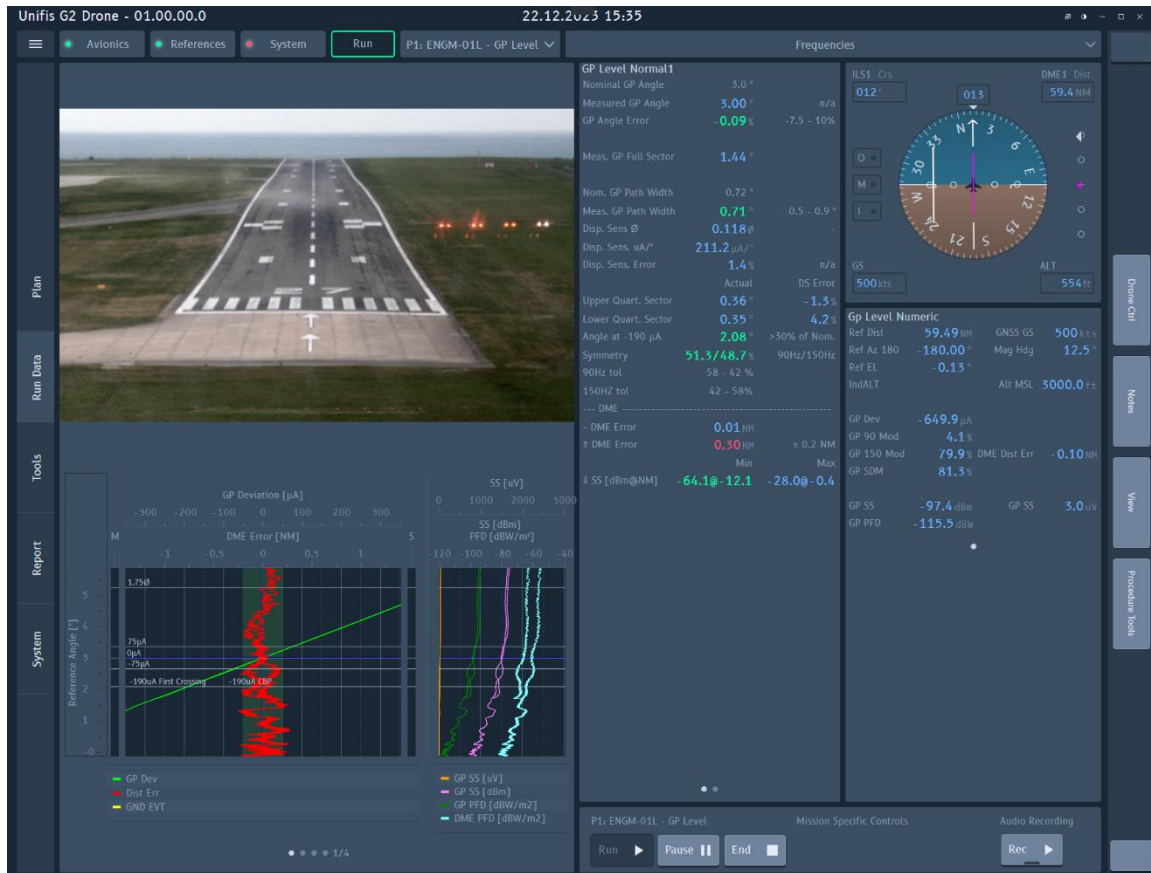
Unifis G2 Drone - 01.00.00.0

22.12.2023 15:35

Avionics References System Run P1: ENGM-01L - GP Level Frequencies

Plan

Run Data

Tools

Report

System

GP Level Normal1

| | | |
|---|---|---|
| Nominal GP Angle | 3.0 ° | |
| Measured GP Angle | 3.00 ° | n/a |
| GP Angle Error | -0.09 % | -7.5 - 10% |
| Meas. GP Full Sector | 1.44 ° | |
| Nom. GP Path Width | 0.72 ° | |
| Meas. GP Path Width | 0.71 ° | 0.5 - 0.9 ° |
| Disp. Sens Ø | 0.118 Ø | |
| Disp. Sens. uA/° | 211.2 µA/° | |
| Disp. Sens. Error | 1.4 % | n/a |
| | Actual | DS Error |
| Upper Quart. Sector | 0.36 ° | -1.3 % |
| Lower Quart. Sector | 0.35 ° | 4.2 % |
| Angle at -190 µA | 2.08 ° | >30% of Nom. |
| Symmetry | 51.3/48.7 % | 90Hz/150Hz |
| 90Hz tol | 58 - 42 % | |
| 150HZ tol | 42 - 58% | |

--- DME

| | | |
|---|---|---|
| - DME Error | 0.01 NM | |
| ↑ DME Error | 0.30 NM | ± 0.2 NM |
| | Min | Max |
| ↓ SS [dBm@NM] | -64.1@-12.1 | -28.0@-0.4 |

ILS1 Crs 012° 013 DME1 Dist 59.4 NM

N 3 6 E 12 15 S 21 24 W 30 33

O M I

GS 500 kts ALT 554 ft

Gp Level Numeric

| | | | |
|---|---|---|---|
| Ref Dist | 59.49 NM | GNSS GS | 500 kts |
| Ref Az 180 | -180.00 ° | Mag Hdg | 12.5 ° |
| Ref EL | -0.13 ° | | |
| IndALT | | Alt MSL | 3000.0 ft |
| GP Dev | -649.9 µA | | |
| GP 90 Mod | 4.1 % | | |
| GP 150 Mod | 79.9 % | DME Dist Err | -0.10 NM |
| GP SDM | 81.3 % | | |
| GP SS | -97.4 dBm | GP SS | 3.0 uV |
| GP PFD | -115.5 dBW | | |

Drone Ctrl

Notes

View

Procedure Tools

GP Deviation [µA]
-300 -200 -100 0 100 200 300
M DME Error [NM] S
-1 -0.5 0 0.5 1

SS [uV]
0 1000 2000 3000
SS [dBm]
PFD [dBW/m²]
-120 -100 -80 -60 -40

Reference Angle [°]
5 4 3 2 1 -0

1.75Ø
75µA
0µA
-75µA
-190uA First Crossing -190uA CBP

GP Dev
Dist Err
GND EVT

GP SS [uV]
GP SS [dBm]
GP PFD [dBW/m2]
DME PFD [dBW/m2]

1/4

P1: ENGM-01L - GP Level Mission Specific Controls Audio Recording

Run Pause End Rec